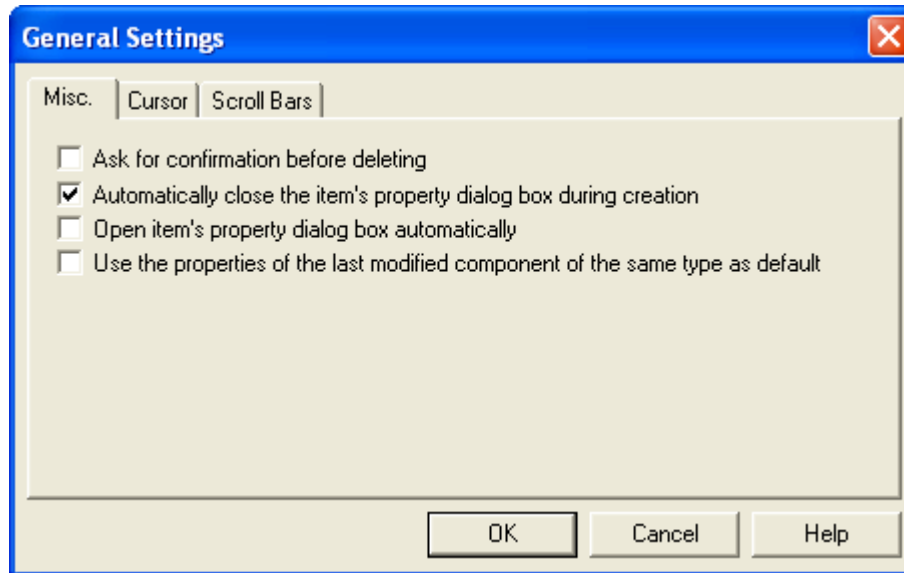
General Settings

Misc. Cursor Scroll Bars

Ask for confirmation before deleting
Automatically close the item's property dialog box during creation
Open item's property dialog box automatically
Use the properties of the last modified component of the same type as default

OK Cancel Help